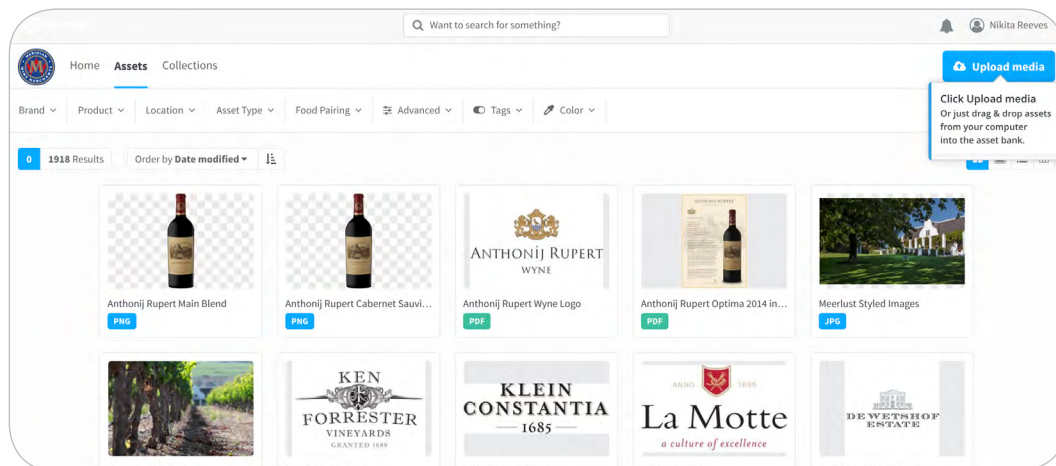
Want to search for something?

Nikita Reeves

Home Assets Collections

Upload media

Click Upload media
Or just drag & drop assets from your computer into the asset bank.

Brand Product Location Asset Type Food Pairing Advanced Tags Color

0 1918 Results Order by Date modified

ANTHONIJ RUPERT WYNE

Anthonij Rupert Main Blend
PNG

Anthonij Rupert Cabernet Sauvi...
PNG

Anthonij Rupert Wyne Logo
PDF

Anthonij Rupert Optima 2014 in...
PDF

Meerlust Styled Images
JPG

KEN FORRESTER VINEYARDS GRANTED 1689

KLEIN CONSTANTIA 1685

ANNO 1695 La Motte a culture of excellence

DE WETSHOF ESTATE